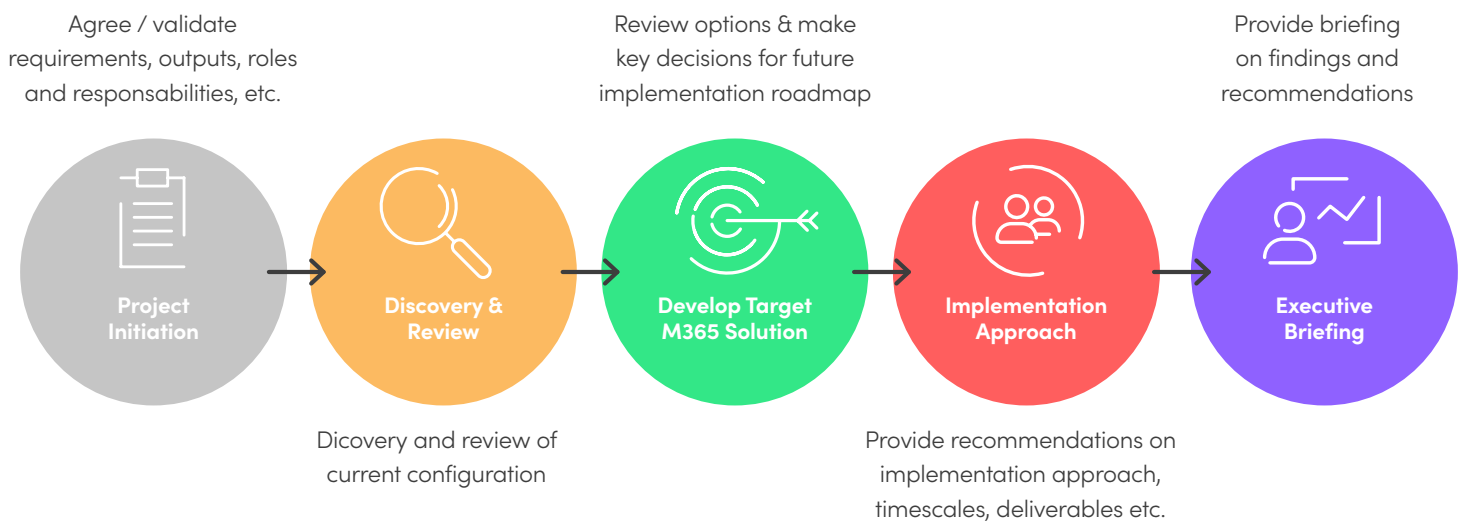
Agree / validate requirements, outputs, roles and responsabilities, etc.

Review options & make key decisions for future implementation roadmap

Provide briefing on findings and recommendations

Project Initiation

Discovery & Review

Develop Target M365 Solution

Implementation Approach

Executive Briefing

Dicovery and review of current configuration

Provide recommendations on implementation approach, timescales, deliverables etc.